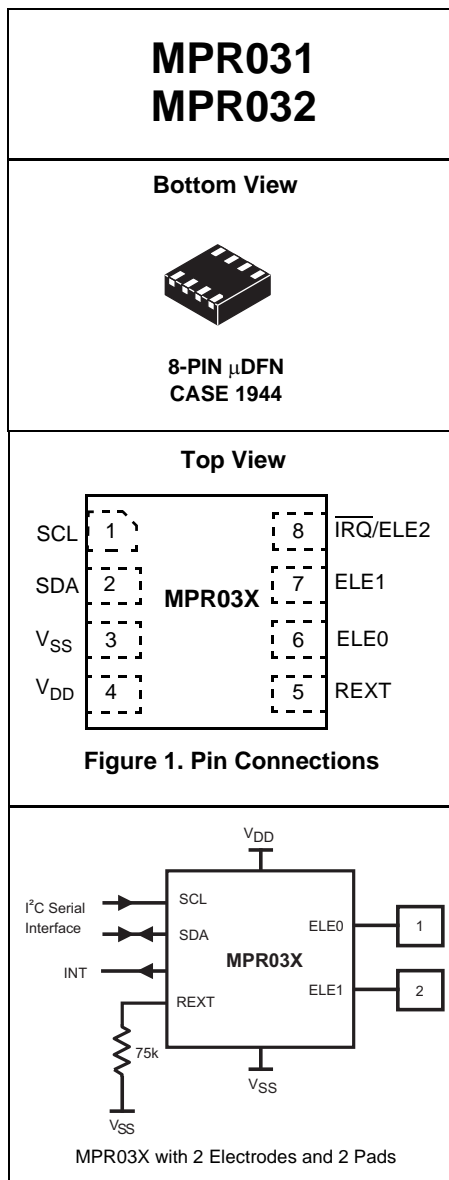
MPR031
MPR032

Bottom View

8-PIN $\mu$DFN
CASE 1944

Top View

SCL 1
SDA 2
$V_{SS}$ 3
$V_{DD}$ 4
MPR03X
8 $\overline{IRQ}$/ELE2
7 ELE1
6 ELE0
5 REXT

Figure 1. Pin Connections

$V_{DD}$
$I^2C$ Serial Interface
SCL
SDA
INT
REXT
MPR03X
ELE0
ELE1
1
2
75k
$V_{SS}$
$V_{SS}$

MPR03X with 2 Electrodes and 2 Pads